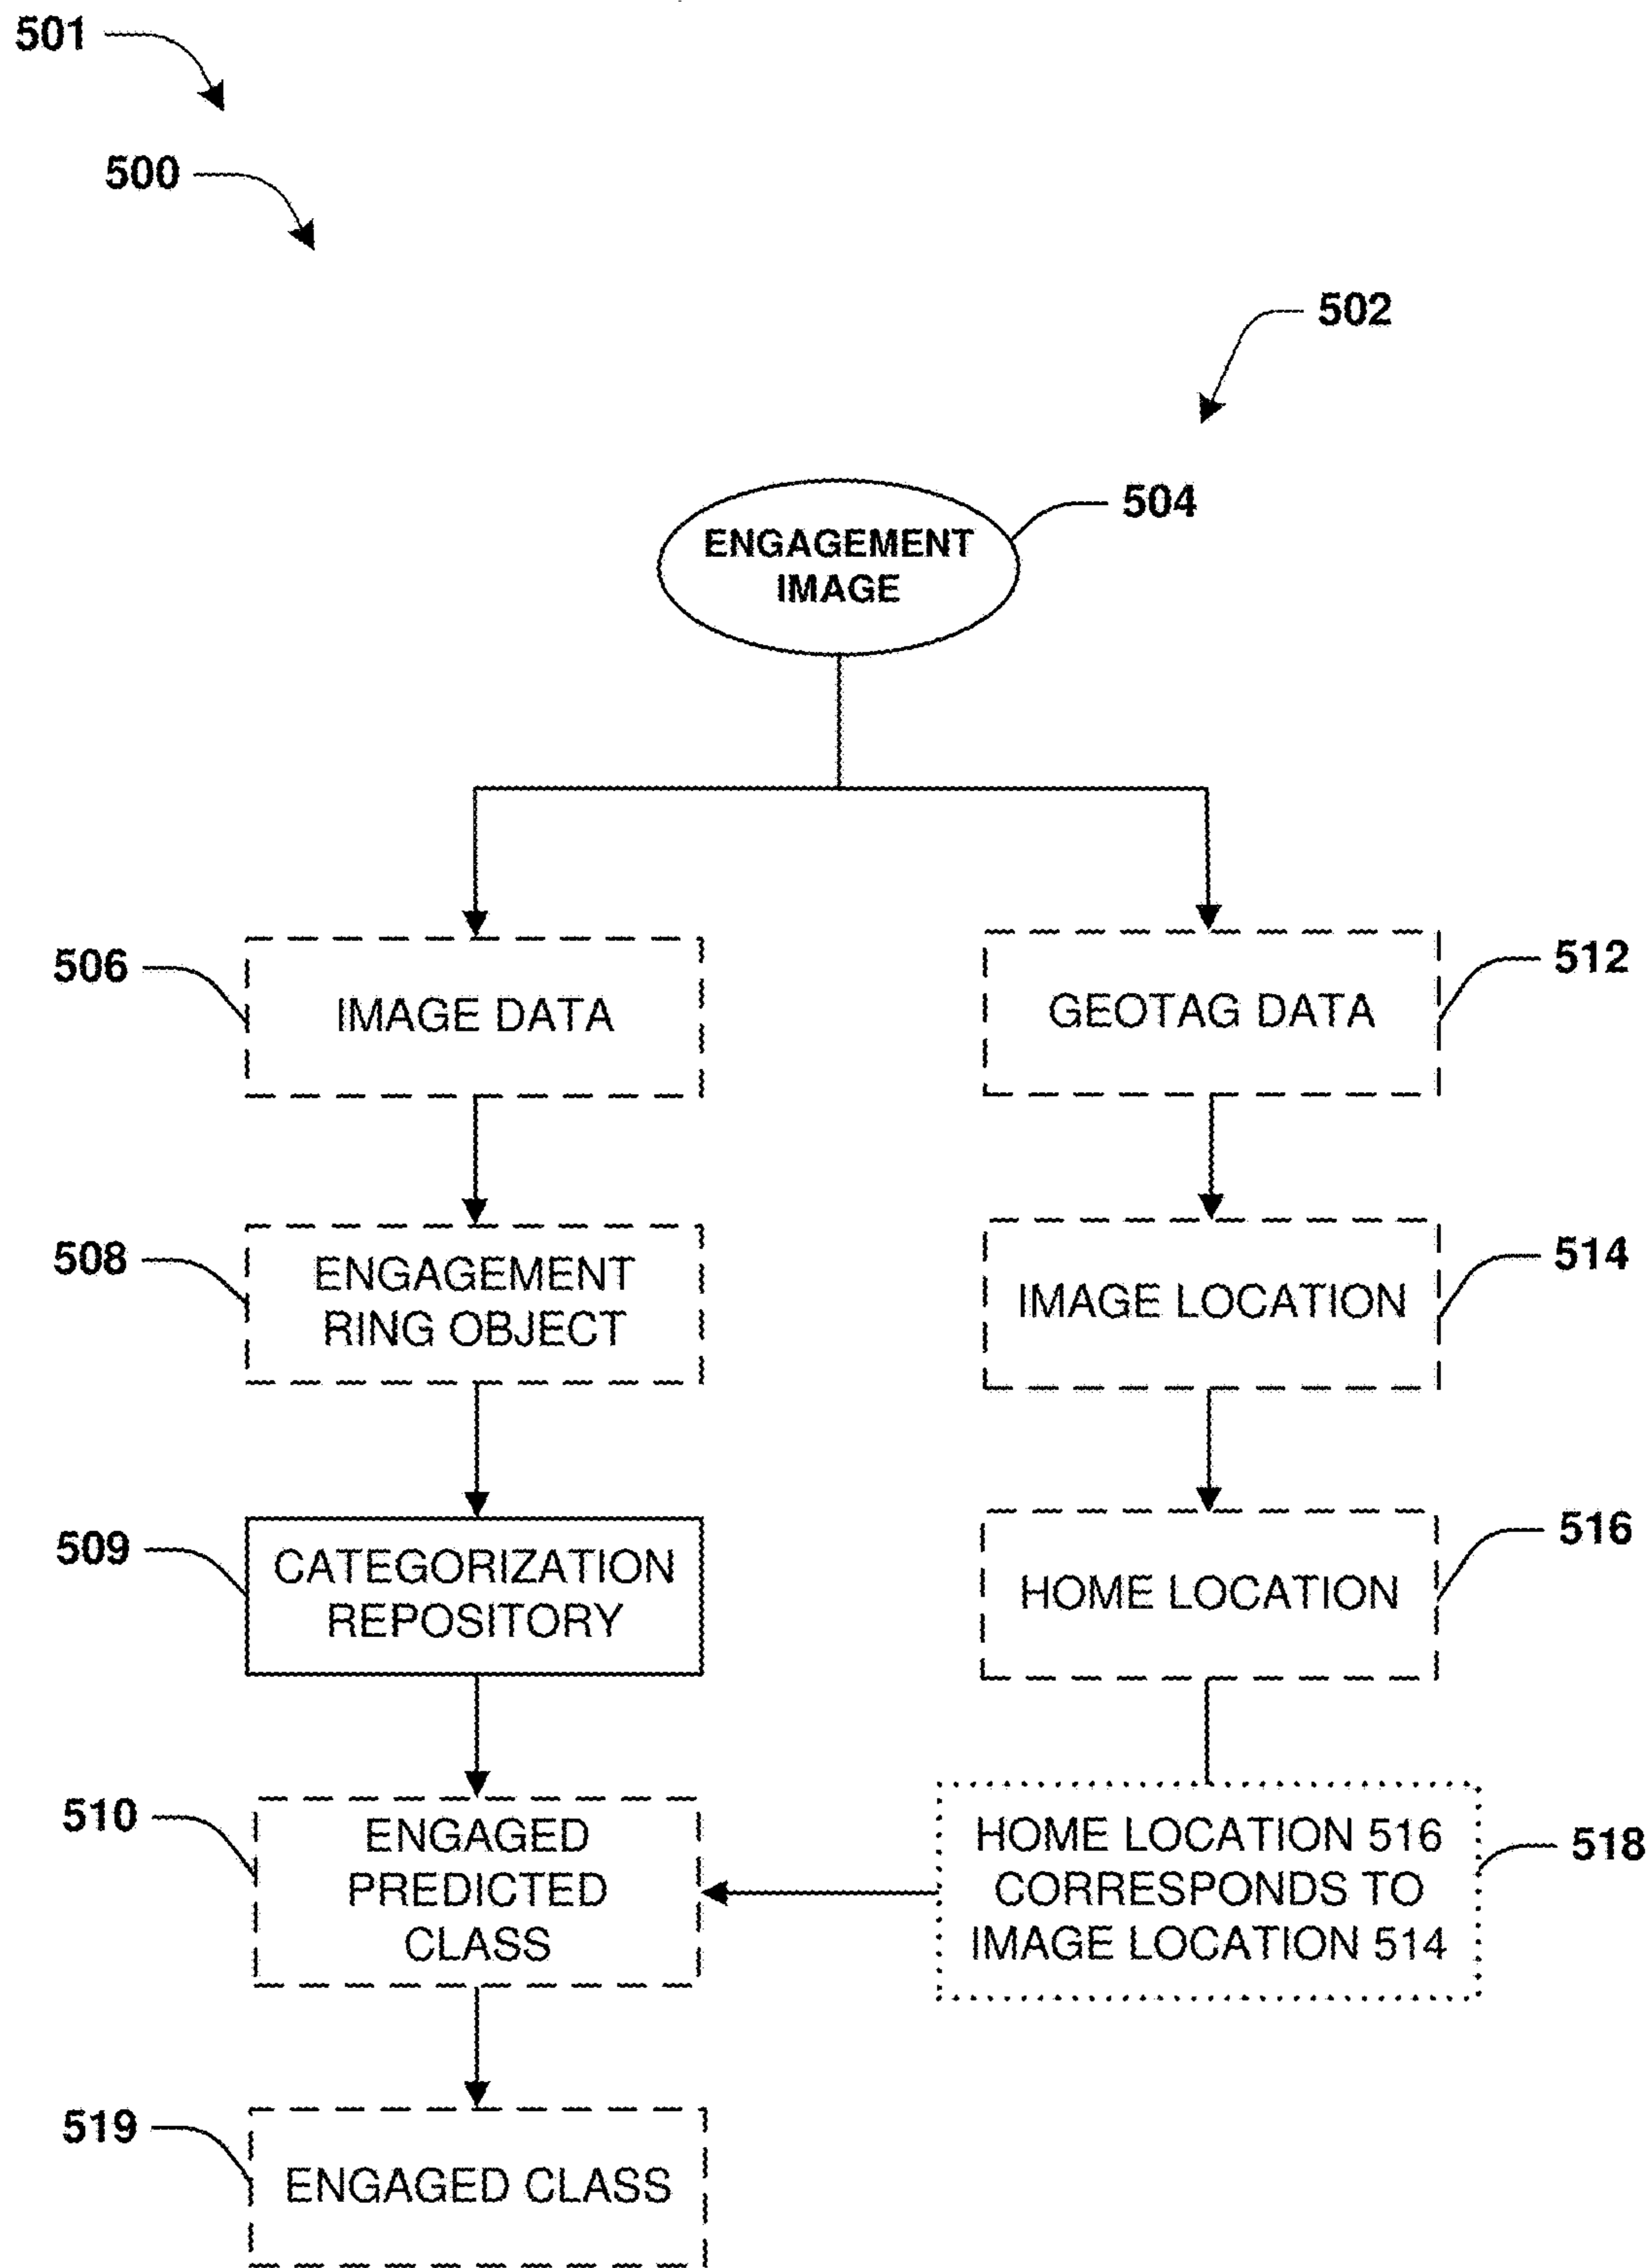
501

500

502

504

ENGAGEMENT IMAGE

506

IMAGE DATA

512

GEOTAG DATA

508

ENGAGEMENT RING OBJECT

514

IMAGE LOCATION

509

CATEGORIZATION REPOSITORY

516

HOME LOCATION

510

ENGAGED PREDICTED CLASS

HOME LOCATION 516 CORRESPONDS TO IMAGE LOCATION 514

518

519

ENGAGED CLASS